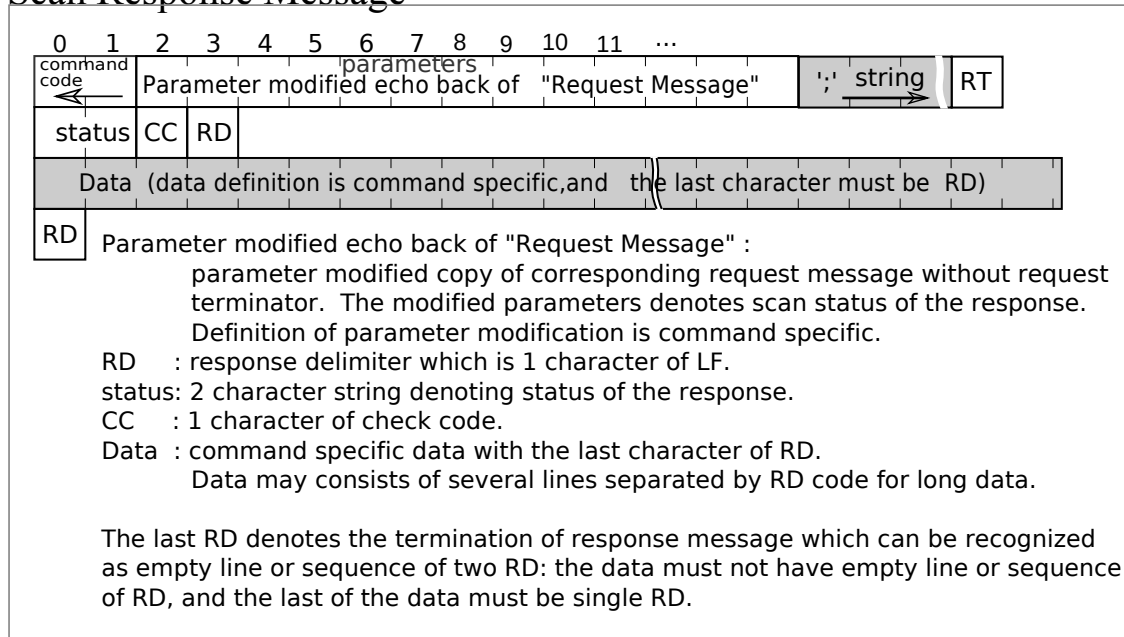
Scan Response Message

0 1 2 3 4 5 6 7 8 9 10 11 ...

command code

parameters

Parameter modified echo back of "Request Message"

';' string

RT

status | CC | RD

Data (data definition is command specific,and the last character must be RD)

RD

Parameter modified echo back of "Request Message" :
parameter modified copy of corresponding request message without request terminator. The modified parameters denotes scan status of the response. Definition of parameter modification is command specific.

RD : response delimiter which is 1 character of LF.
status: 2 character string denoting status of the response.
CC : 1 character of check code.
Data : command specific data with the last character of RD.
Data may consists of several lines separated by RD code for long data.

The last RD denotes the termination of response message which can be recognized as empty line or sequence of two RD: the data must not have empty line or sequence of RD, and the last of the data must be single RD.